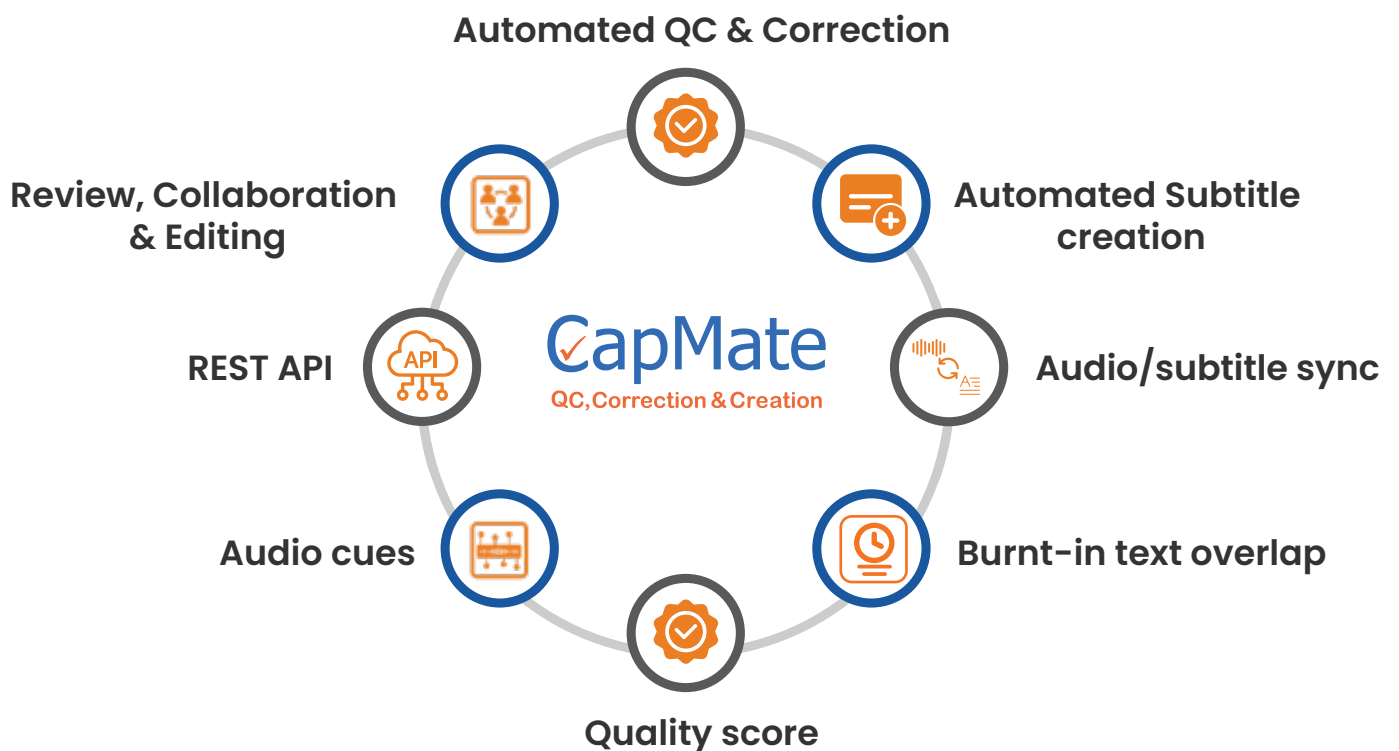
Automated QC & Correction

Review, Collaboration & Editing

Automated Subtitle creation

REST API

API

CapMate
QC, Correction & Creation

Audio/subtitle sync

Audio cues

Burnt-in text overlap

Quality score